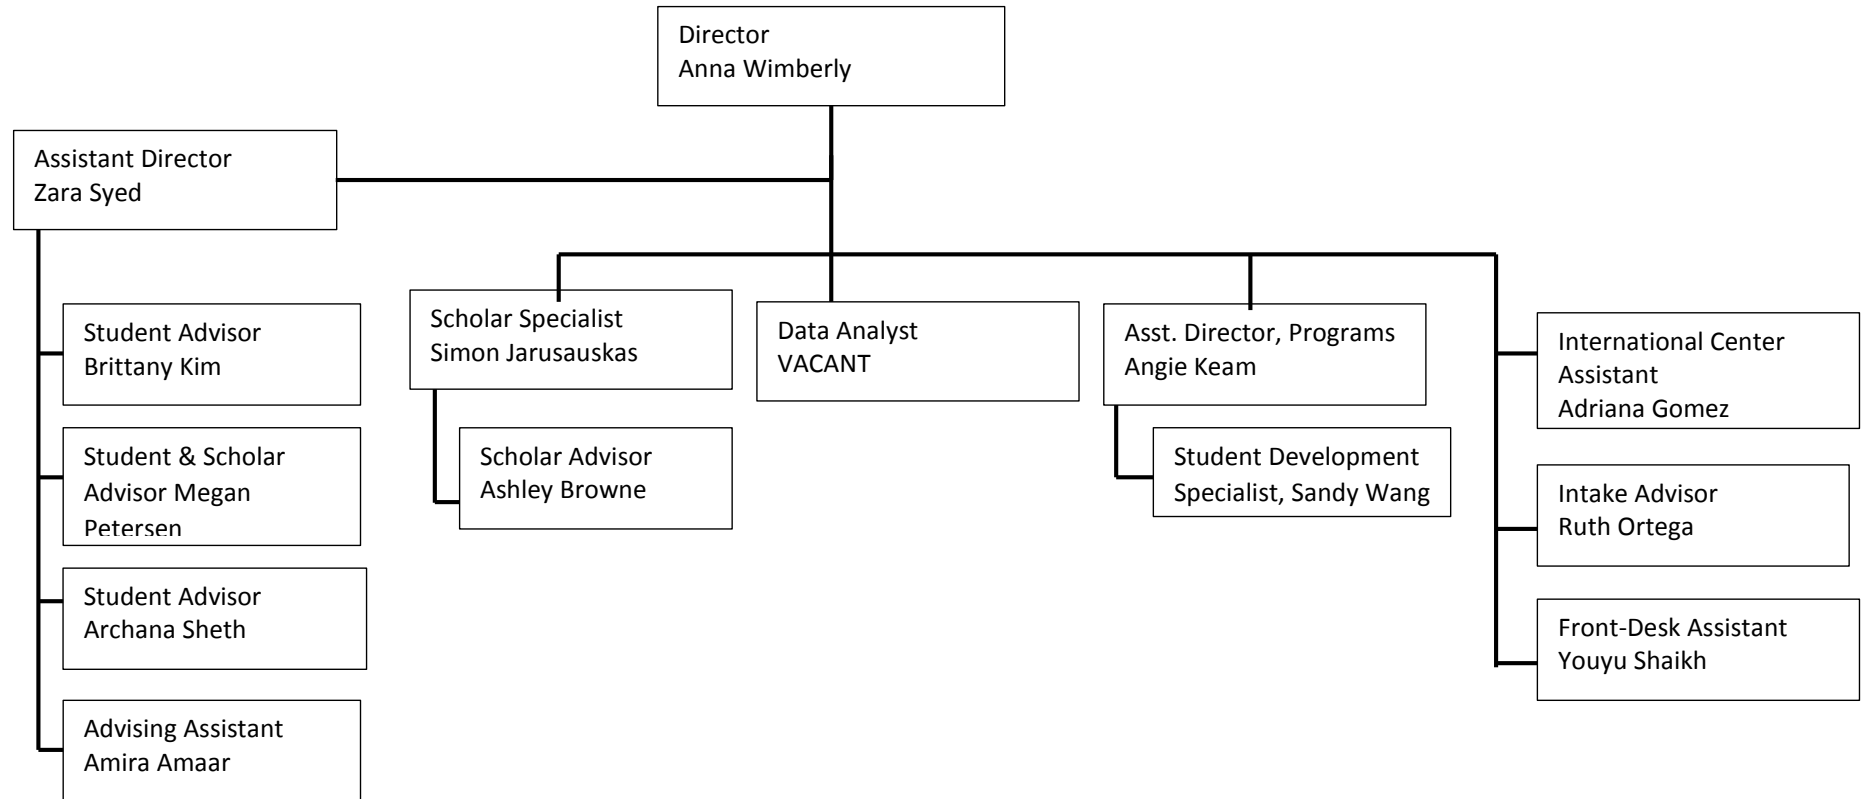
Director
Anna Wimberly

Assistant Director
Zara Syed

Student Advisor
Brittany Kim

Student & Scholar Advisor Megan Petersen

Student Advisor
Archana Sheth

Advising Assistant
Amira Amaar

Scholar Specialist
Simon Jarusauskas

Scholar Advisor
Ashley Browne

Data Analyst
VACANT

Asst. Director, Programs
Angie Keam

Student Development Specialist, Sandy Wang

International Center Assistant
Adriana Gomez

Intake Advisor
Ruth Ortega

Front-Desk Assistant
Youyu Shaikh